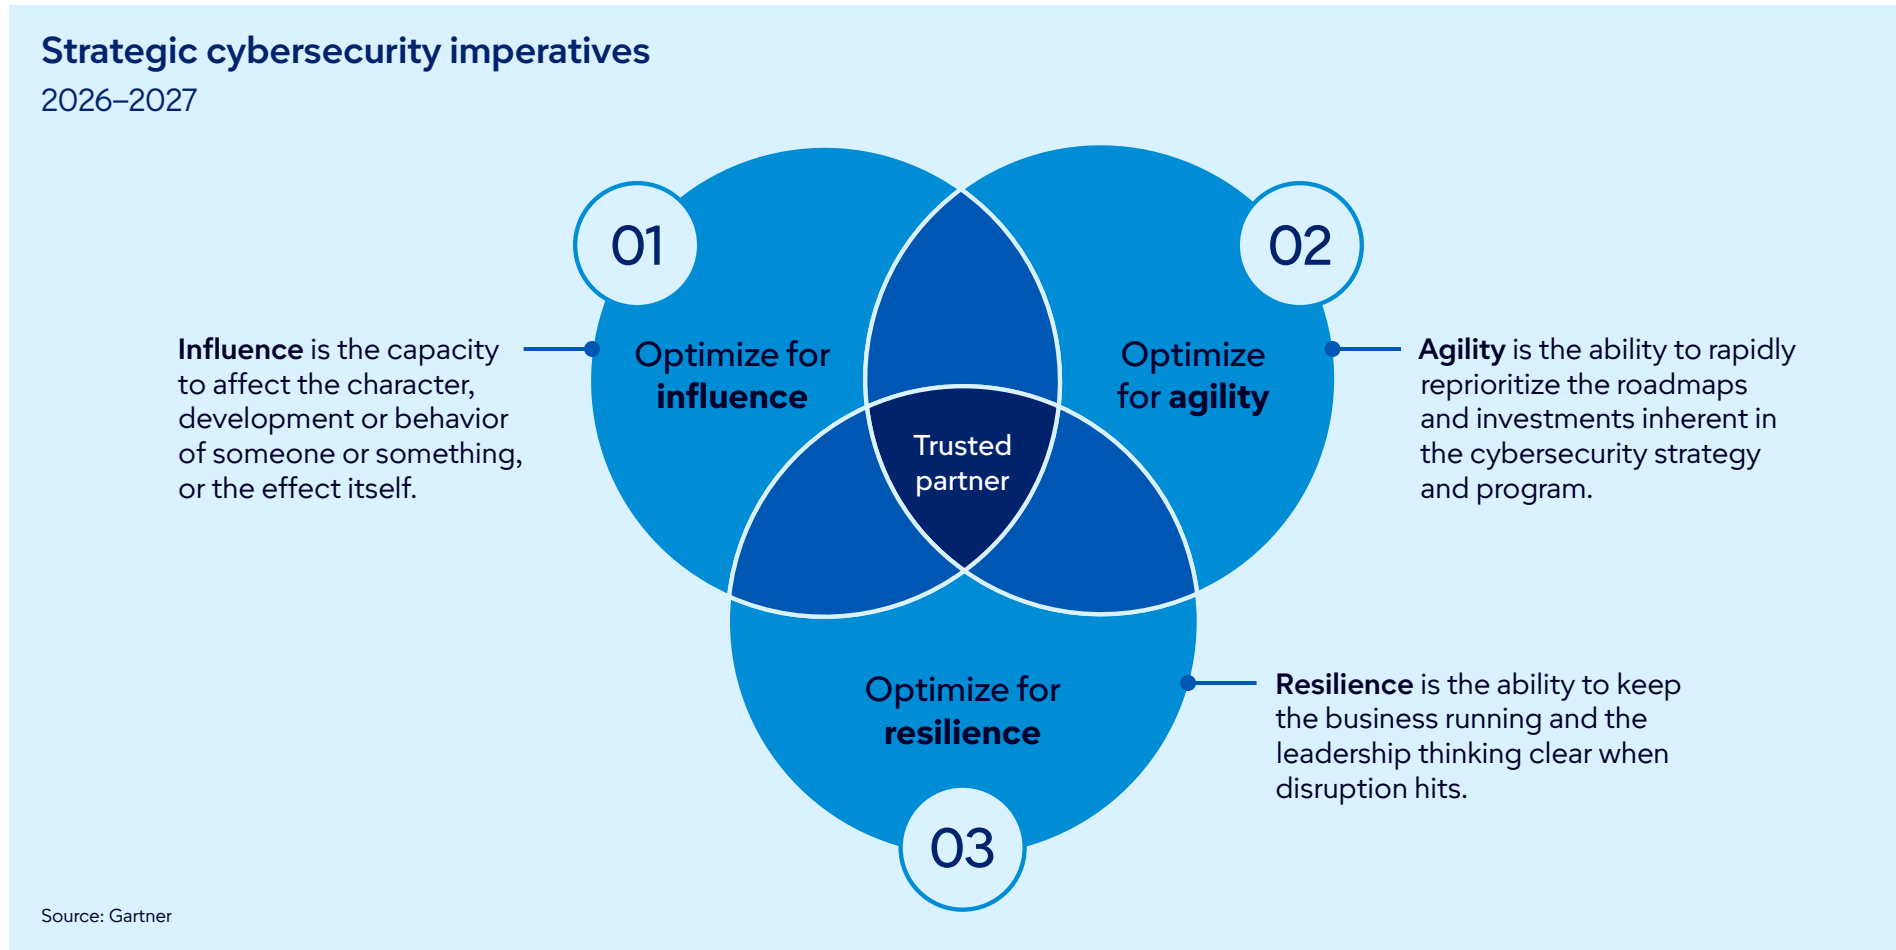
Strategic cybersecurity imperatives
2026–2027

01

Optimize for influence

Influence is the capacity to affect the character, development or behavior of someone or something, or the effect itself.

02

Optimize for agility

Agility is the ability to rapidly reprioritize the roadmaps and investments inherent in the cybersecurity strategy and program.

Trusted partner

Optimize for resilience

Resilience is the ability to keep the business running and the leadership thinking clear when disruption hits.

03

Source: Gartner